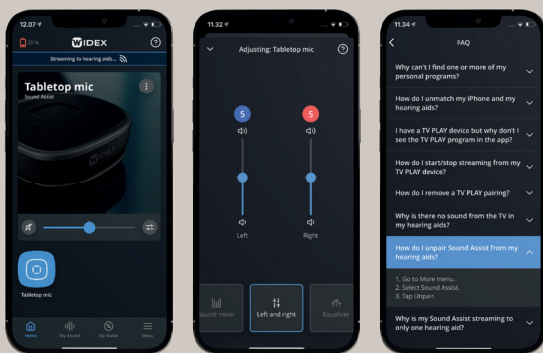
12.07

25 %

WIDEX

Streaming to hearing aids...

Tabletop mic

Sound Assist

WIDEX

Tabletop mic

Home

My Sound

My Guide

Menu

11.32

Adjusting: Tabletop mic

5

5

Left

Right

Sound mixer

Left and right

Equalizer

11.34

FAQ

Why can't I find one or more of my personal programs?

How do I unmatch my iPhone and my hearing aids?

I have a TV PLAY device but why don't I see the TV PLAY program in the app?

How do I start/stop streaming from my TV PLAY device?

How do I remove a TV PLAY pairing?

Why is there no sound from the TV in my hearing aids?

How do I unpair Sound Assist from my hearing aids?

1. Go to More menu.
2. Select Sound Assist.
3. Tap Unpair.

Why is my Sound Assist streaming to only one hearing aid?